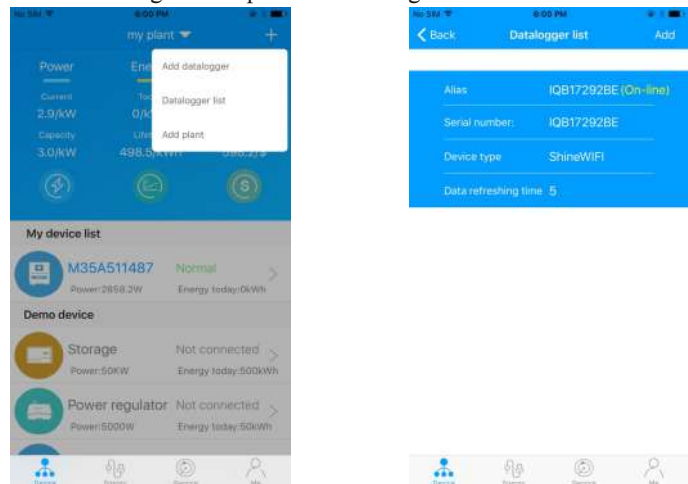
No SIM
6:00 PM
my plant
+
Power
Ene
Add datalogger
Datalogger list
Add plant
Current
2.9/kW
Tod
0/k
Capacity
3.0/kW
Life
498.5/kWh
My device list
M35A511487
Normal
Power:2658.2W
Energy today:0kWh
Demo device
Storage
Not connected
Power:50KW
Energy today:500kWh
Power regulator
Not connected
Power:5000W
Energy today:50kWh

No SIM
6:00 PM
Back
Datalogger list
Add
Alias
IQB17292BE (On-line)
Serial number:
IQB17292BE
Device type
ShineWIFI
Data refreshing time
5